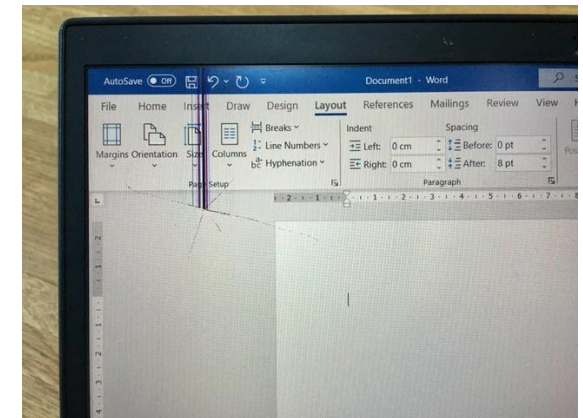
AutoSave Off Document1 - Word

File Home Insert Draw Design Layout References Mailings Review View

Breaks
Line Numbers
Hyphenation
Margins Orientation Size Columns
Page Setup

Indent
Left: 0 cm
Right: 0 cm

Spacing
Before: 0 pt
After: 8 pt

Paragraph